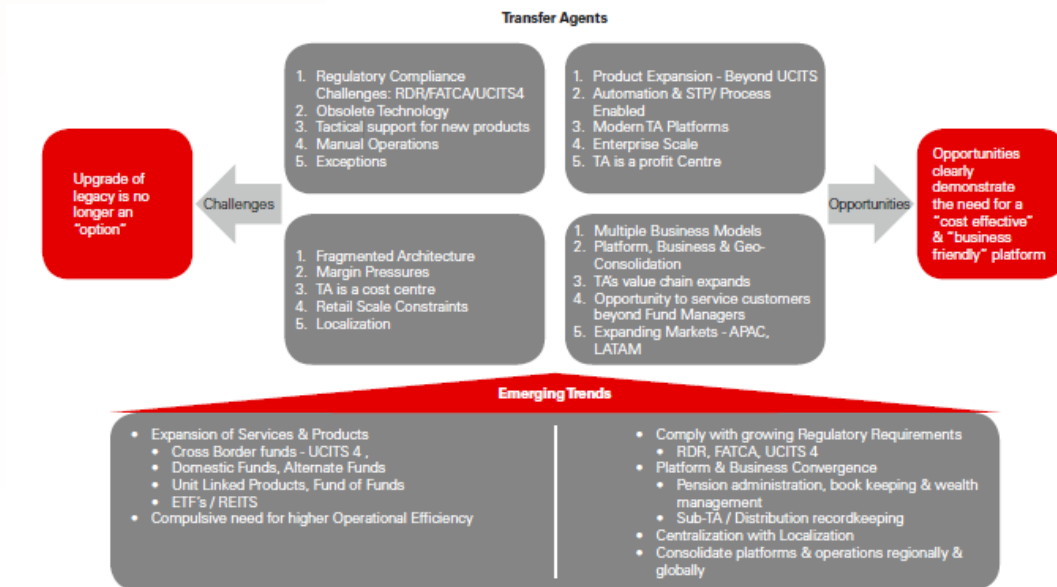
Transfer Agents

1. Regulatory Compliance Challenges: RDR/FATCA/UCITS4
2. Obsolete Technology
3. Tactical support for new products
4. Manual Operations
5. Exceptions

1. Product Expansion - Beyond UCITS
2. Automation & STP/ Process Enabled
3. Modern TA Platforms
4. Enterprise Scale
5. TA is a profit Centre

Upgrade of legacy is no longer an "option"

Challenges

Opportunities

Opportunities clearly demonstrate the need for a "cost effective" & "business friendly" platform

1. Fragmented Architecture
2. Margin Pressures
3. TA is a cost centre
4. Retail Scale Constraints
5. Localization

1. Multiple Business Models
2. Platform, Business & Geo-Consolidation
3. TA's value chain expands
4. Opportunity to service customers beyond Fund Managers
5. Expanding Markets - APAC, LATAM

Emerging Trends

• Expansion of Services & Products
  • Cross Border funds - UCITS 4 ,
  • Domestic Funds, Alternate Funds
  • Unit Linked Products, Fund of Funds
  • ETF's / REITS
• Compulsive need for higher Operational Efficiency

• Comply with growing Regulatory Requirements
  • RDR, FATCA, UCITS 4
• Platform & Business Convergence
  • Pension administration, book keeping & wealth management
  • Sub-TA / Distribution recordkeeping
• Centralization with Localization
• Consolidate platforms & operations regionally & globally